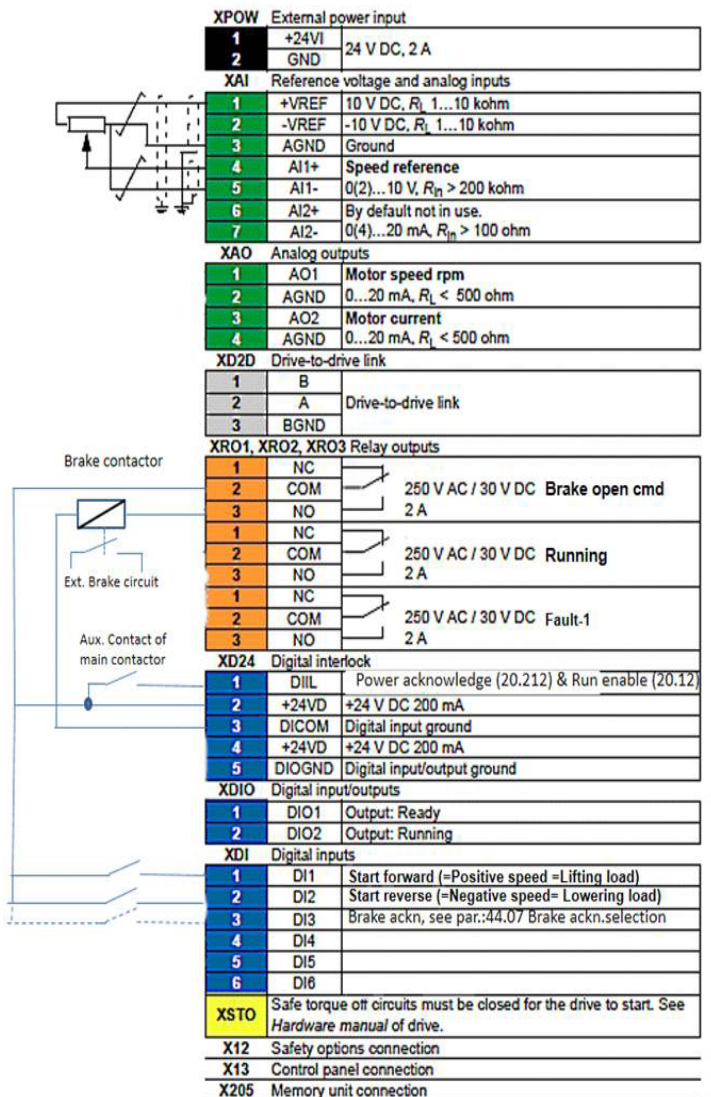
XPOW External power input

| | | |
|---|---|---|
| 1 | +24VI | 24 V DC, 2 A |
| 2 | GND | |

XAI Reference voltage and analog inputs

| | | |
|---|---|---|
| 1 | +VREF | 10 V DC, $R_L$ 1…10 kohm |
| 2 | -VREF | -10 V DC, $R_L$ 1…10 kohm |
| 3 | AGND | Ground |
| 4 | AI1+ | **Speed reference** |
| 5 | AI1- | 0(2)…10 V, $R_{in}$ > 200 kohm |
| 6 | AI2+ | By default not in use. |
| 7 | AI2- | 0(4)…20 mA, $R_{in}$ > 100 ohm |

XAO Analog outputs

| | | |
|---|---|---|
| 1 | AO1 | **Motor speed rpm** |
| 2 | AGND | 0…20 mA, $R_L$ < 500 ohm |
| 3 | AO2 | **Motor current** |
| 4 | AGND | 0…20 mA, $R_L$ < 500 ohm |

XD2D Drive-to-drive link

| | | |
|---|---|---|
| 1 | B | Drive-to-drive link |
| 2 | A | |
| 3 | BGND | |

XRO1, XRO2, XRO3 Relay outputs

Brake contactor

| | | |
|---|---|---|
| 1 | NC | 250 V AC / 30 V DC **Brake open cmd** 2 A |
| 2 | COM | |
| 3 | NO | |
| 1 | NC | 250 V AC / 30 V DC **Running** 2 A |
| 2 | COM | |
| 3 | NO | |
| 1 | NC | 250 V AC / 30 V DC Fault-1 2 A |
| 2 | COM | |
| 3 | NO | |

Ext. Brake circuit

Aux. Contact of main contactor

XD24 Digital interlock

| | | |
|---|---|---|
| 1 | DIIL | Power acknowledge (20.212) & Run enable (20.12) |
| 2 | +24VD | +24 V DC 200 mA |
| 3 | DICOM | Digital input ground |
| 4 | +24VD | +24 V DC 200 mA |
| 5 | DIOGND | Digital input/output ground |

XDIO Digital input/outputs

| | | |
|---|---|---|
| 1 | DIO1 | Output: Ready |
| 2 | DIO2 | Output: Running |

XDI Digital inputs

| | | |
|---|---|---|
| 1 | DI1 | **Start forward (=Positive speed =Lifting load)** |
| 2 | DI2 | **Start reverse (=Negative speed= Lowering load)** |
| 3 | DI3 | Brake ackn, see par.:44.07 Brake ackn.selection |
| 4 | DI4 | |
| 5 | DI5 | |
| 6 | DI6 | |

| | |
|---|---|
| XSTO | Safe torque off circuits must be closed for the drive to start. See *Hardware manual* of drive. |
| X12 | Safety options connection |
| X13 | Control panel connection |
| X205 | Memory unit connection |